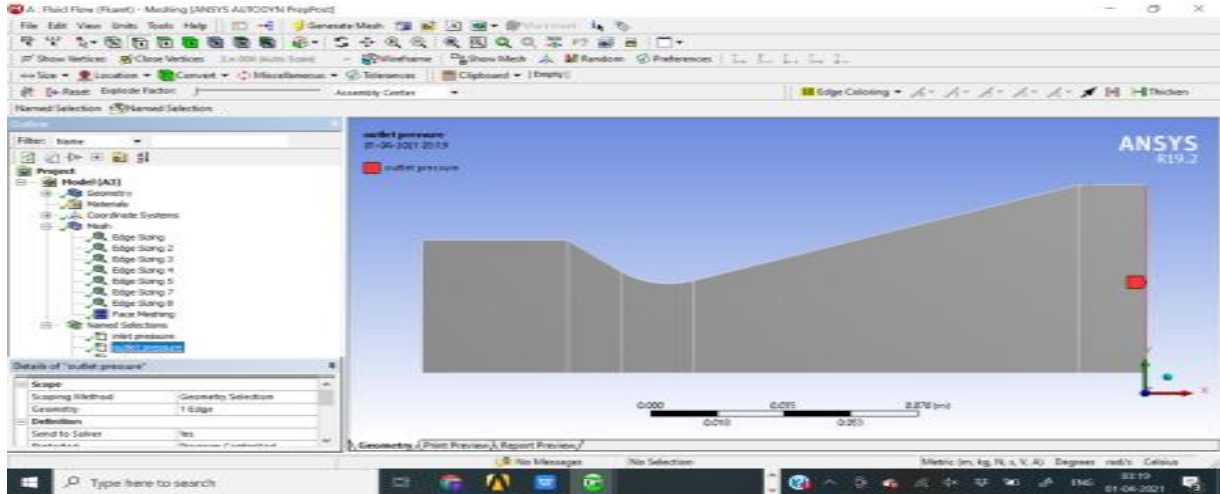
A : Fluid Flow (Fluent) - Meshing [ANSYS AUTODYN PrepPost]

File Edit View Units Tools Help

Generate Mesh

Show Vertices Close Vertices Wireframe Show Mesh Random Preferences

Size Location Convert Miscellaneous Tolerances Clipboard [Empty]

Reset Explode Factor: Assembly Center

Edge Coloring Thicken

Named Selection Named Selection

Outline

Filter: Name

Project
Model (A3)
Geometry
Materials
Coordinate Systems
Mesh
Edge Sizing
Edge Sizing 2
Edge Sizing 3
Edge Sizing 4
Edge Sizing 5
Edge Sizing 7
Edge Sizing 8
Face Meshing
Named Selections
inlet pressure
outlet pressure

Details of "outlet pressure"

| Scope | |
|---|---|
| Scoping Method | Geometry Selection |
| Geometry | 1 Edge |
| Definition | |
| Send to Solver | Yes |

outlet pressure
01-04-2021 20:19

outlet pressure

ANSYS
R19.2

0.000 0.035 0.070 (m)
0.010 0.053

Geometry Print Preview Report Preview

No Messages No Selection Metric (m, kg, N, s, V, A) Degrees rad/s Celsius

Type here to search

ENG 22:19 01-04-2021